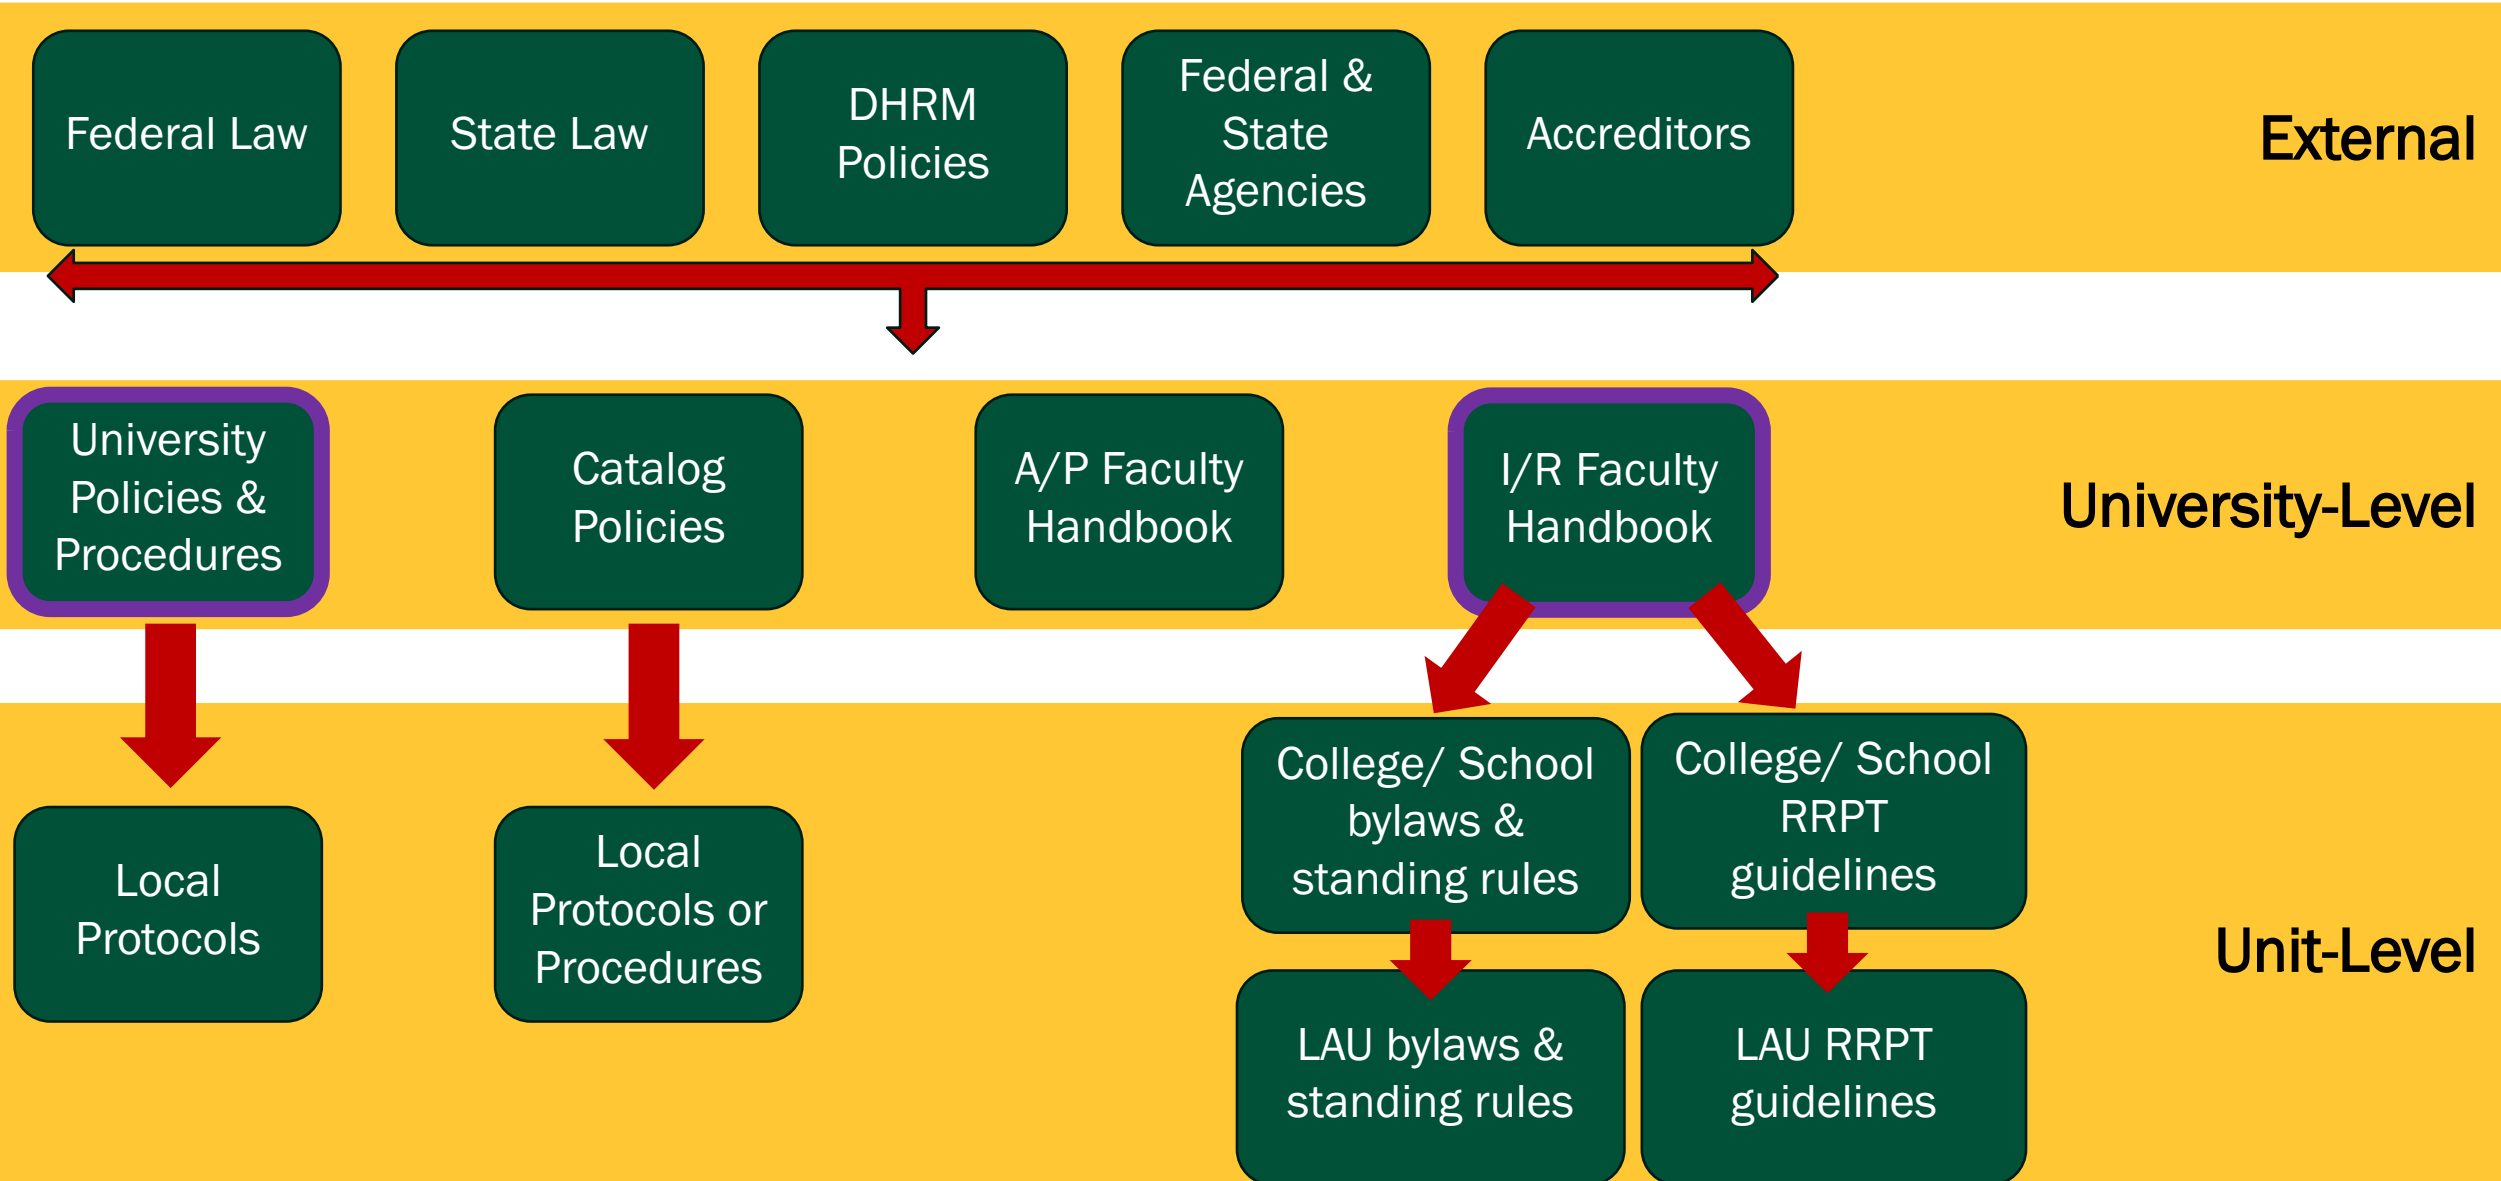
Federal Law

State Law

DHRM Policies

Federal & State Agencies

Accreditors

External

University Policies & Procedures

Catalog Policies

A/P Faculty Handbook

I/R Faculty Handbook

University-Level

Local Protocols

Local Protocols or Procedures

College/ School bylaws & standing rules

College/ School RRPT guidelines

LAU bylaws & standing rules

LAU RRPT guidelines

Unit-Level